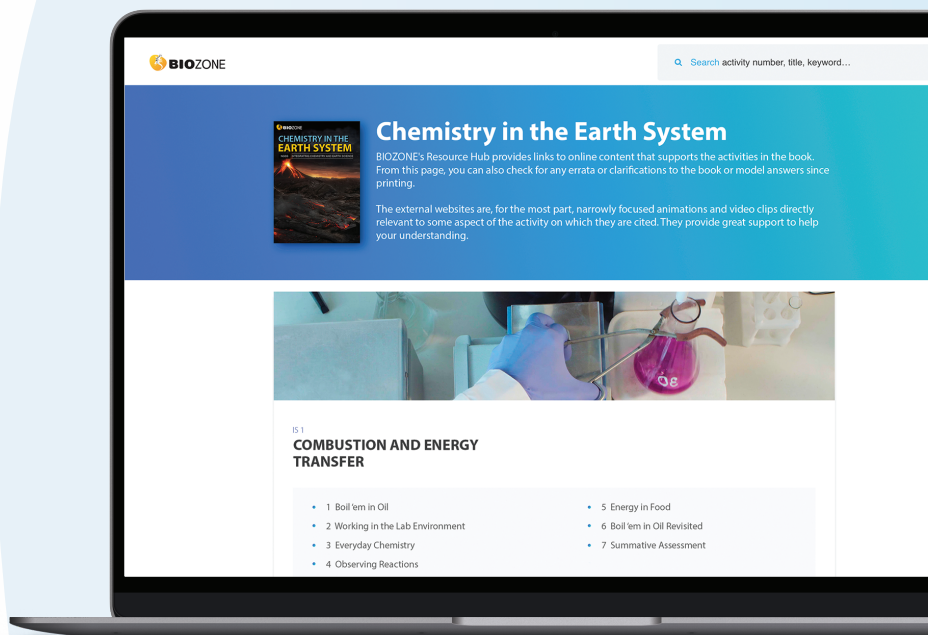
BIOZONE

Search activity number, title, keyword...

BIOZONE
CHEMISTRY IN THE
EARTH SYSTEM

Chemistry in the Earth System

BIOZONE's Resource Hub provides links to online content that supports the activities in the book. From this page, you can also check for any errata or clarifications to the book or model answers since printing.

The external websites are, for the most part, narrowly focused animations and video clips directly relevant to some aspect of the activity on which they are cited. They provide great support to help your understanding.

IS 1
COMBUSTION AND ENERGY TRANSFER

1 Boil 'em in Oil
2 Working in the Lab Environment
3 Everyday Chemistry
4 Observing Reactions

5 Energy in Food
6 Boil 'em in Oil Revisited
7 Summative Assessment